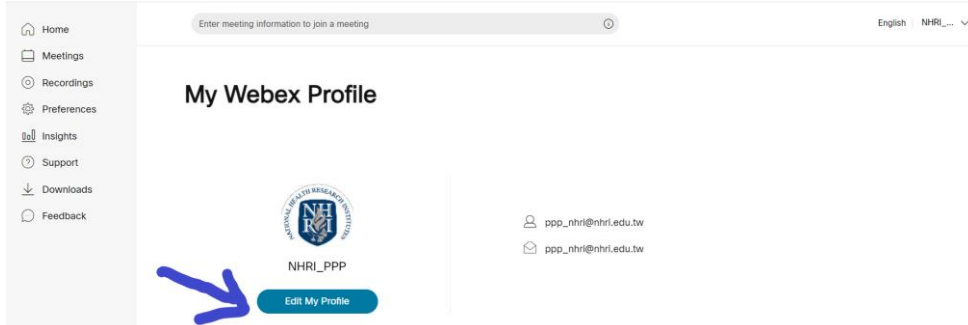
Home
Meetings
Recordings
Preferences
Insights
Support
Downloads
Feedback

Enter meeting information to join a meeting

English NHRI_...

My Webex Profile

NATIONAL HEALTH RESEARCH INSTITUTES
NHRI

NHRI_PPP

Edit My Profile

ppp_nhri@nhri.edu.tw
ppp_nhri@nhri.edu.tw